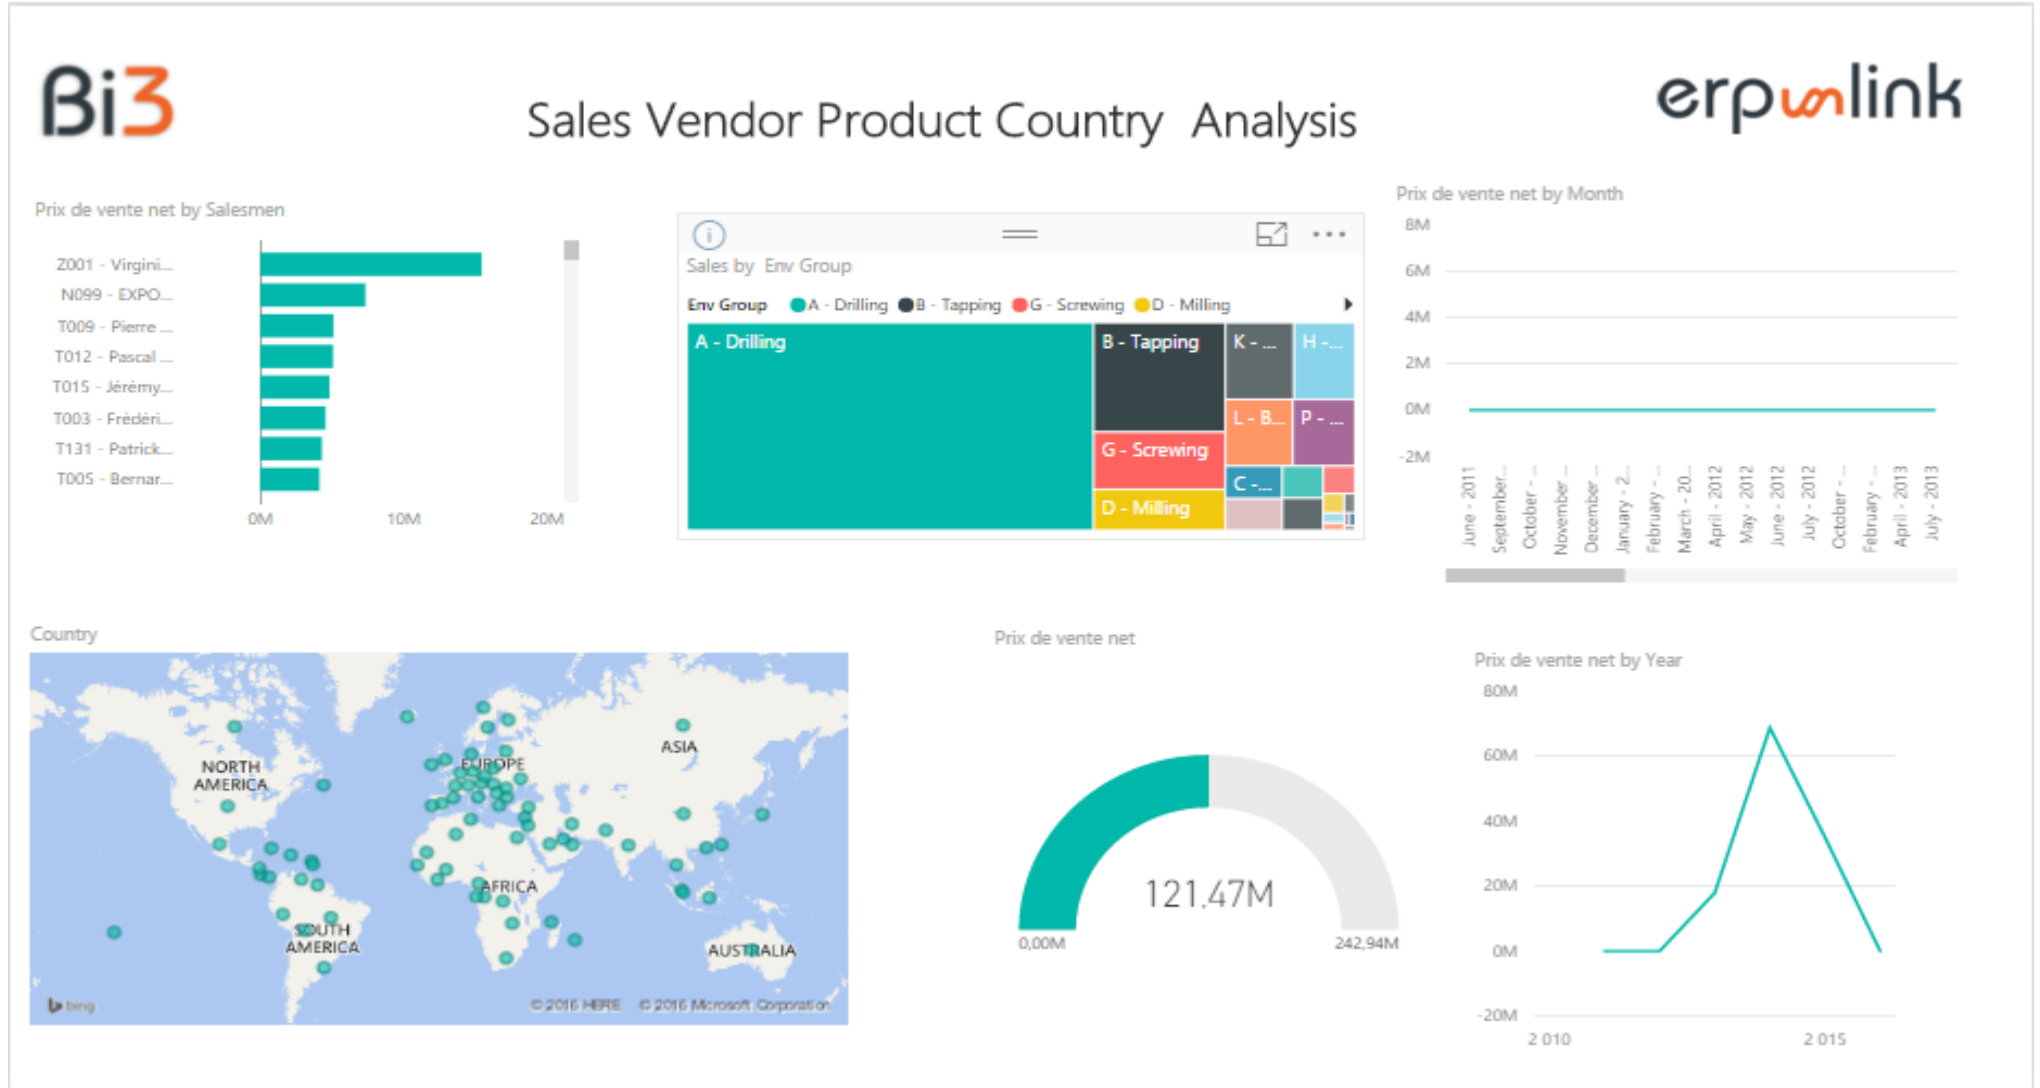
Bi3

Sales Vendor Product Country Analysis

erpwlink

Prix de vente net by Salesmen

Z001 - Virgini...
N099 - EXPO...
T009 - Pierre ...
T012 - Pascal ...
T015 - Jérémy...
T003 - Frédéri...
T131 - Patrick...
T005 - Bernar...

0M 10M 20M

Sales by Env Group

Env Group A - Drilling B - Tapping G - Screwing D - Milling

A - Drilling
B - Tapping
K - ...
H - ...
L - B...
P - ...
G - Screwing
C - ...
D - Milling

Prix de vente net by Month

8M
6M
4M
2M
0M
-2M

June - 2011
September...
October - ...
November ...
December ...
January - 2...
February - ...
March - 20...
April - 2012
May - 2012
June - 2012
July - 2012
October - ...
February - ...
April - 2013
July - 2013

Country

NORTH AMERICA
EUROPE
ASIA
AFRICA
SOUTH AMERICA
AUSTRALIA
bing
© 2016 HERE © 2016 Microsoft Corporation

Prix de vente net

121.47M

0,00M
242,94M

Prix de vente net by Year

80M
60M
40M
20M
0M
-20M

2 010
2 015